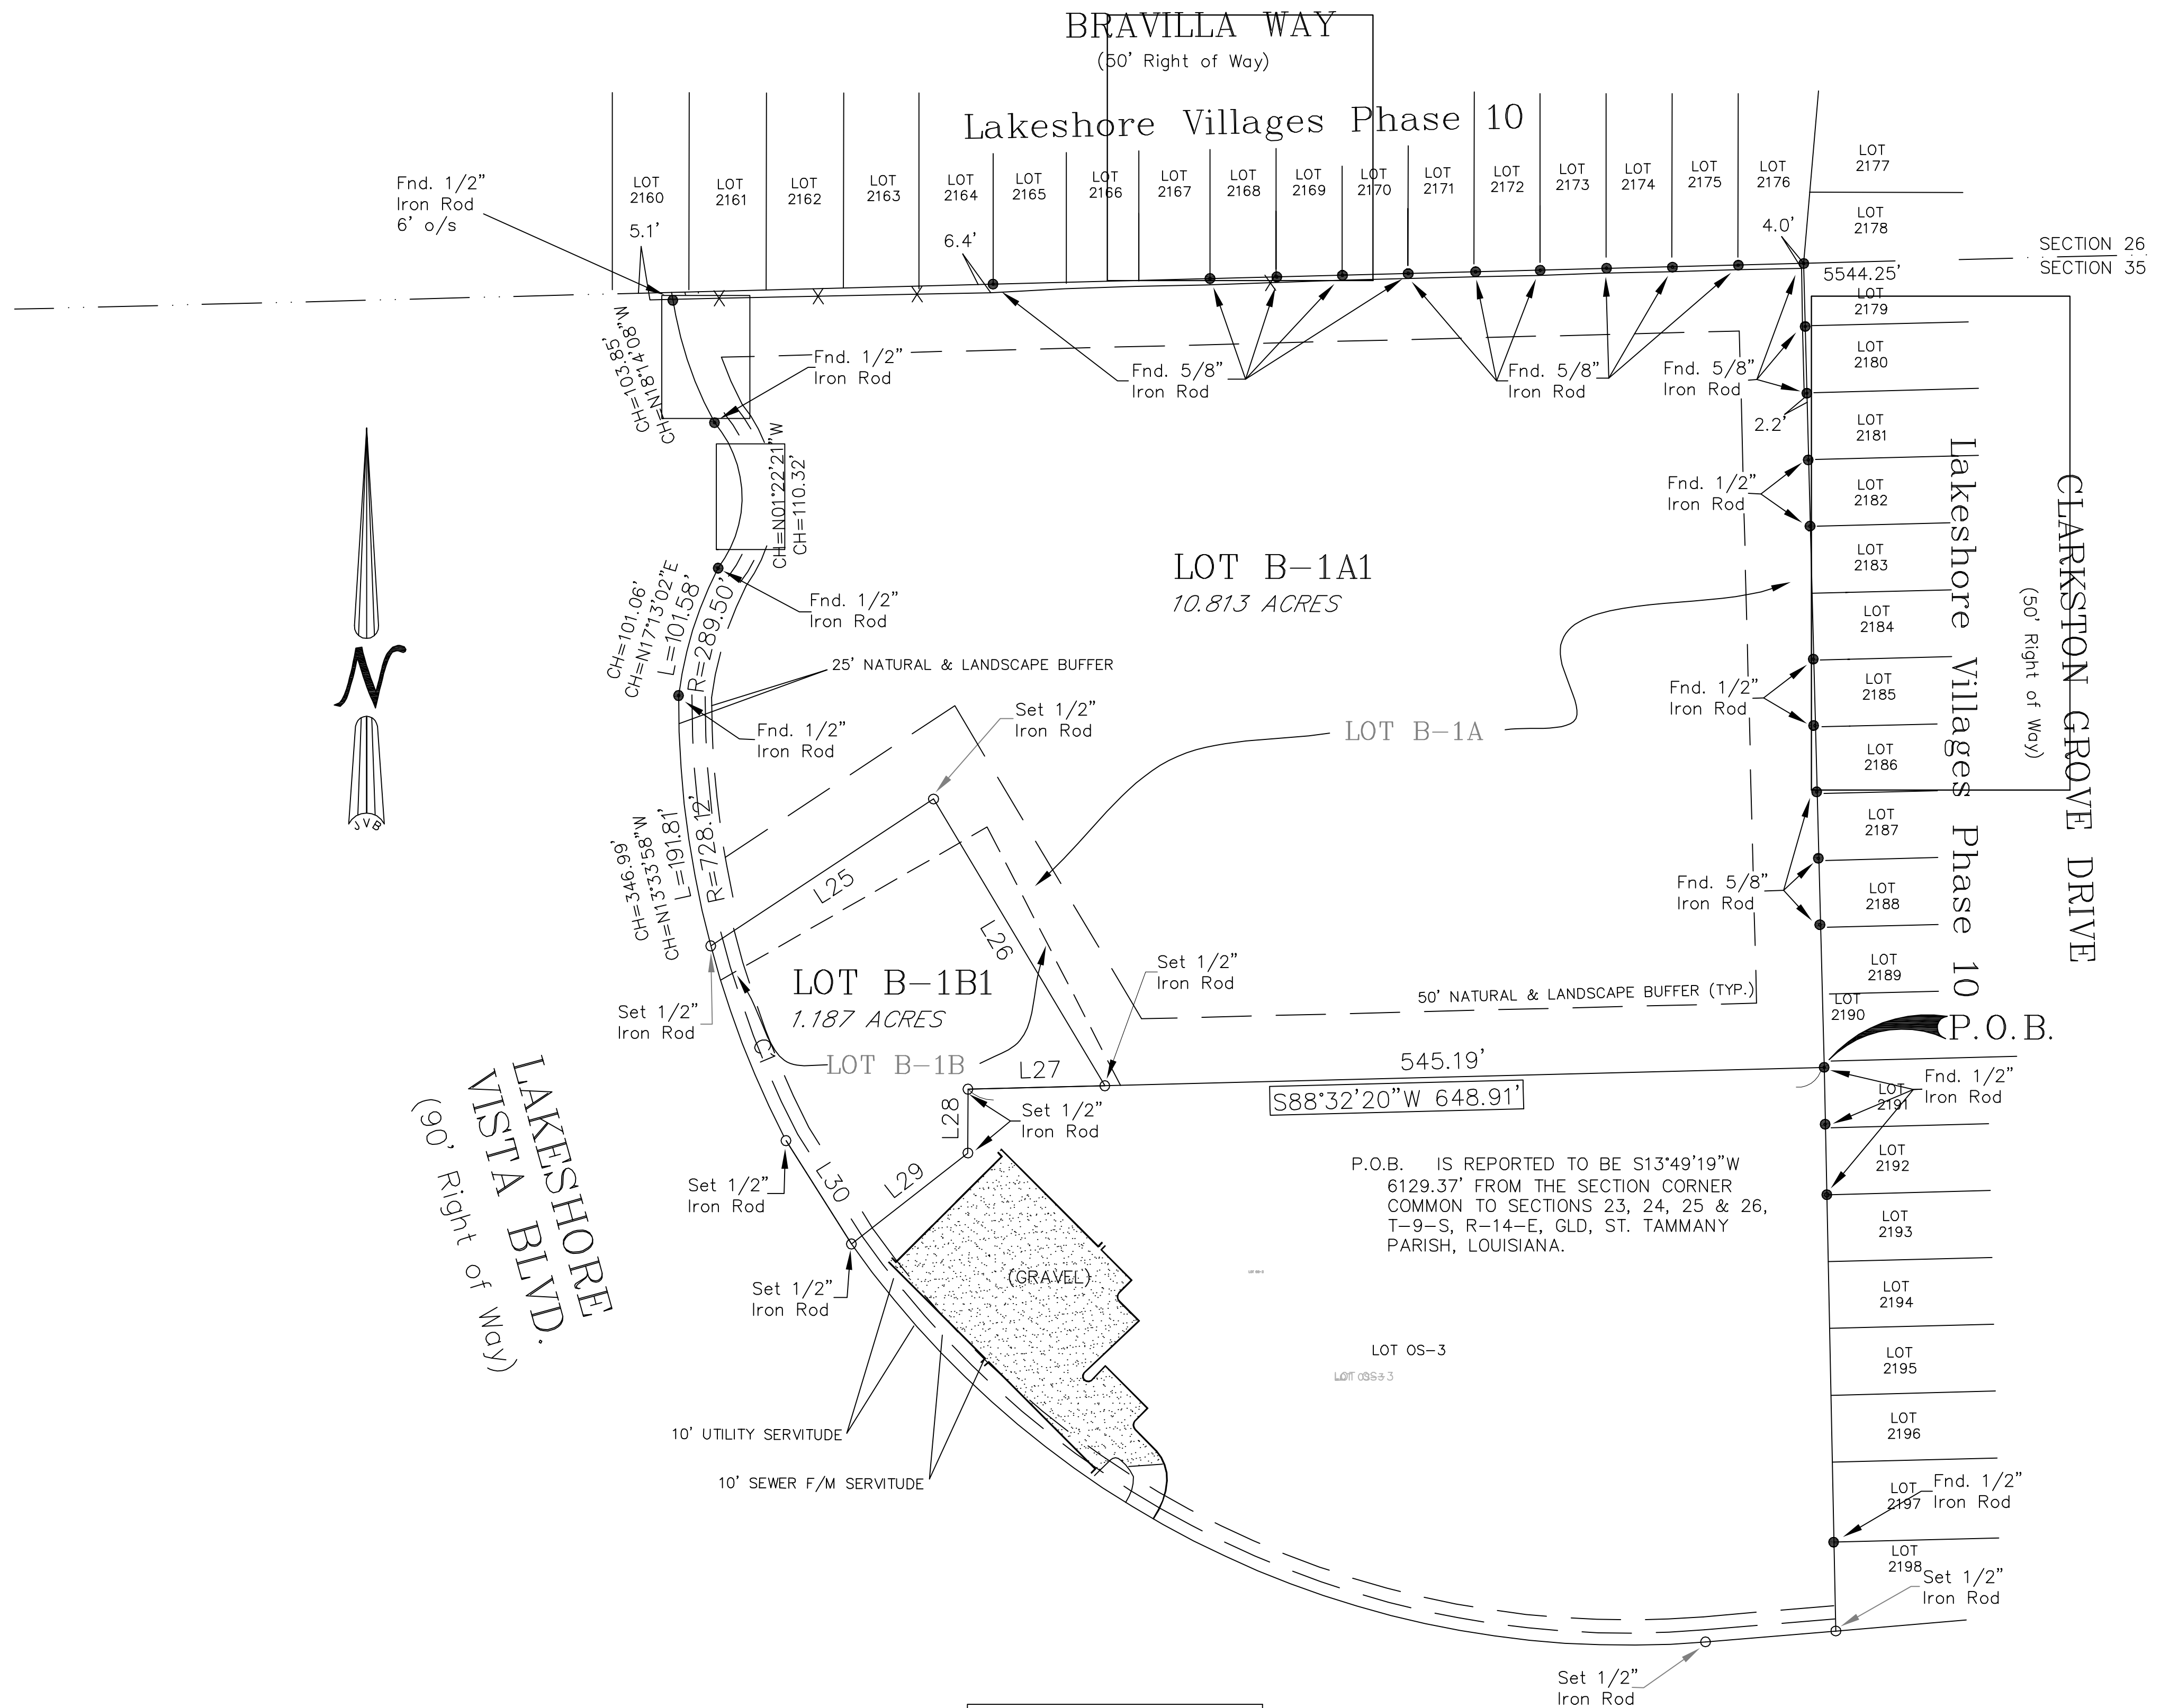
BRAVILLA WAY
(50' Right of Way)

Lakeshore Villages Phase 10

LOT 2160
LOT 2161
LOT 2162
LOT 2163
LOT 2164
LOT 2165
LOT 2166
LOT 2167
LOT 2168
LOT 2169
LOT 2170
LOT 2171
LOT 2172
LOT 2173
LOT 2174
LOT 2175
LOT 2176
LOT 2177
LOT 2178

Fnd. 1/2" Iron Rod 6' o/s
5.1'
6.4'
4.0'
SECTION 26
SECTION 35
5544.25'

LOT 2179
LOT 2180
LOT 2181
LOT 2182
LOT 2183
LOT 2184
LOT 2185
LOT 2186
LOT 2187
LOT 2188
LOT 2189
LOT 2190

Fnd. 1/2" Iron Rod
Fnd. 5/8" Iron Rod
Fnd. 5/8" Iron Rod
Fnd. 5/8" Iron Rod
2.2'
Fnd. 1/2" Iron Rod

CH=103.85'
CH=N18°14'08"W
CH=N01°22'21"W
CH=110.32'

Lakeshore Villages Phase 10

CLARKSTON GROVE DRIVE
(50' Right of Way)

LOT B-1A1
10.813 ACRES

Fnd. 1/2" Iron Rod
CH=101.06'
CH=N17°13'02"E
L=101.58'
R=289.50'
25' NATURAL & LANDSCAPE BUFFER
Fnd. 1/2" Iron Rod
Fnd. 1/2" Iron Rod

N

Set 1/2" Iron Rod
LOT B-1A
CH=346.99'
CH=N13°33'58"W
L=191.81'
R=728.12'
L25
L26
Fnd. 5/8" Iron Rod
Set 1/2" Iron Rod
50' NATURAL & LANDSCAPE BUFFER (TYP.)
LOT B-1B1
1.187 ACRES
Set 1/2" Iron Rod
P.O.B.
C1
LOT B-1B
L27
545.19'
S88°32'20"W 648.91'
LOT 2191
Fnd. 1/2" Iron Rod
L28
Set 1/2" Iron Rod
LOT 2192

LAKESHORE VISTA BLVD.
(90' Right of Way)

Set 1/2" Iron Rod
L30
L29
P.O.B. IS REPORTED TO BE S13°49'19"W 6129.37' FROM THE SECTION CORNER COMMON TO SECTIONS 23, 24, 25 & 26, T-9-S, R-14-E, GLD, ST. TAMMANY PARISH, LOUISIANA.
LOT 2193
Set 1/2" Iron Rod
(GRAVEL)
LOT 2194
LOT OS-3
LOT OS-3
LOT 2195
LOT 2196
10' UTILITY SERVITUDE
10' SEWER F/M SERVITUDE
LOT 2197
Fnd. 1/2" Iron Rod
LOT 2198
Set 1/2" Iron Rod
Set 1/2" Iron Rod